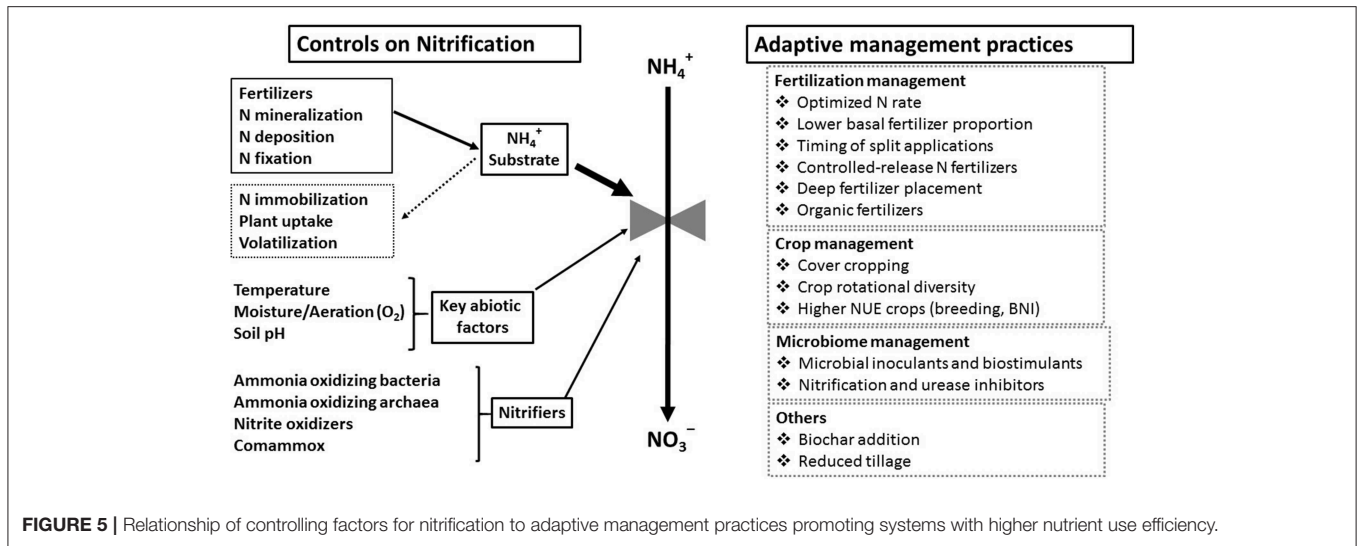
Controls on Nitrification

Fertilizers
N mineralization
N deposition
N fixation

$NH_4^+$ Substrate

N immobilization
Plant uptake
Volatilization

Temperature
Moisture/Aeration ($O_2$)
Soil pH

Key abiotic factors

Ammonia oxidizing bacteria
Ammonia oxidizing archaea
Nitrite oxidizers
Comammox

Nitrifiers

$NH_4^+$

$NO_3^-$

Adaptive management practices

Fertilization management
❖ Optimized N rate
❖ Lower basal fertilizer proportion
❖ Timing of split applications
❖ Controlled-release N fertilizers
❖ Deep fertilizer placement
❖ Organic fertilizers

Crop management
❖ Cover cropping
❖ Crop rotational diversity
❖ Higher NUE crops (breeding, BNI)

Microbiome management
❖ Microbial inoculants and biostimulants
❖ Nitrification and urease inhibitors

Others
❖ Biochar addition
❖ Reduced tillage

FIGURE 5 | Relationship of controlling factors for nitrification to adaptive management practices promoting systems with higher nutrient use efficiency.